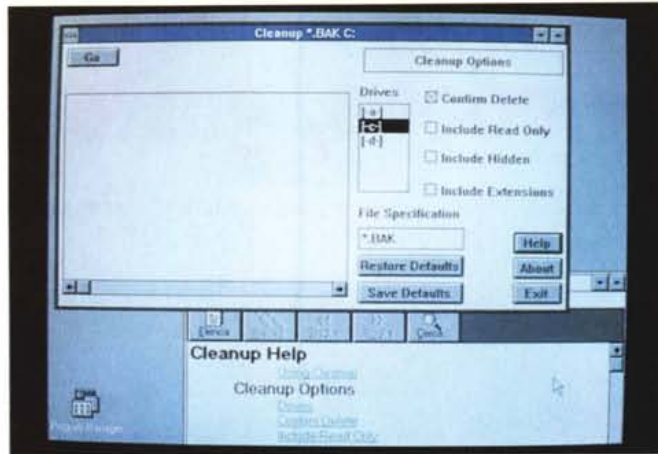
Cleanup *.BAK C:

Go

Cleanup Options

Drives

[-a-]

[-c-]

[-d-]

Confirm Delete

Include Read Only

Include Hidden

Include Extensions

File Specification

*.BAK

Help

Restore Defaults

About

Save Defaults

Exit

Elenco

Cerca

Cleanup Help

Using Cleanup

Cleanup Options

Drives

Confirm Delete

Include Read Only

Program Manager